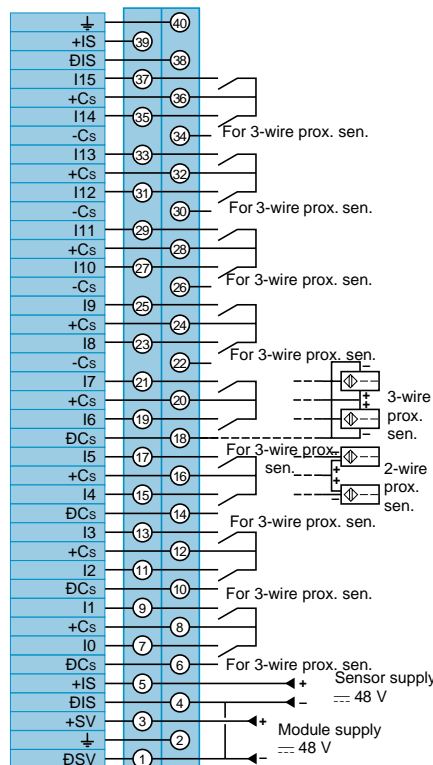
⏚
40
+IS
39
ÐIS
38
I15
37
+Cs
36
I14
35
-Cs
34
For 3-wire prox. sen.
I13
33
+Cs
32
I12
31
-Cs
30
For 3-wire prox. sen.
I11
29
+Cs
28
I10
27
-Cs
26
For 3-wire prox. sen.
I9
25
+Cs
24
I8
23
-Cs
22
For 3-wire prox. sen.
I7
21
+Cs
20
I6
19
ÐCs
18
3-wire prox. sen.
I5
17
For 3-wire prox. sen.
+Cs
16
I4
15
2-wire prox. sen.
ÐCs
14
I3
13
For 3-wire prox. sen.
+Cs
12
I2
11
ÐCs
10
For 3-wire prox. sen.
I1
9
+Cs
8
I0
7
ÐCs
6
For 3-wire prox. sen.
+IS
5
Sensor supply
$= 48$ V
ÐIS
4
+SV
3
Module supply
$= 48$ V
⏚
2
ÐSV
1